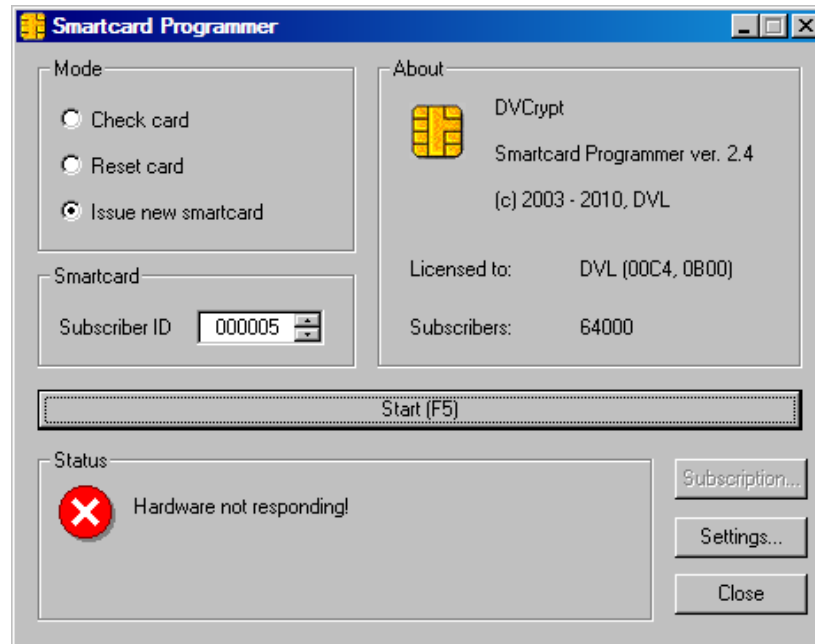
Smartcard Programmer

Mode

Check card

Reset card

Issue new smartcard

Smartcard

Subscriber ID 000005

About

DVCrypt

Smartcard Programmer ver. 2.4

(c) 2003 - 2010, DVL

Licensed to: DVL (00C4, 0B00)

Subscribers: 64000

Start (F5)

Status

Hardware not responding!

Subscription...

Settings...

Close